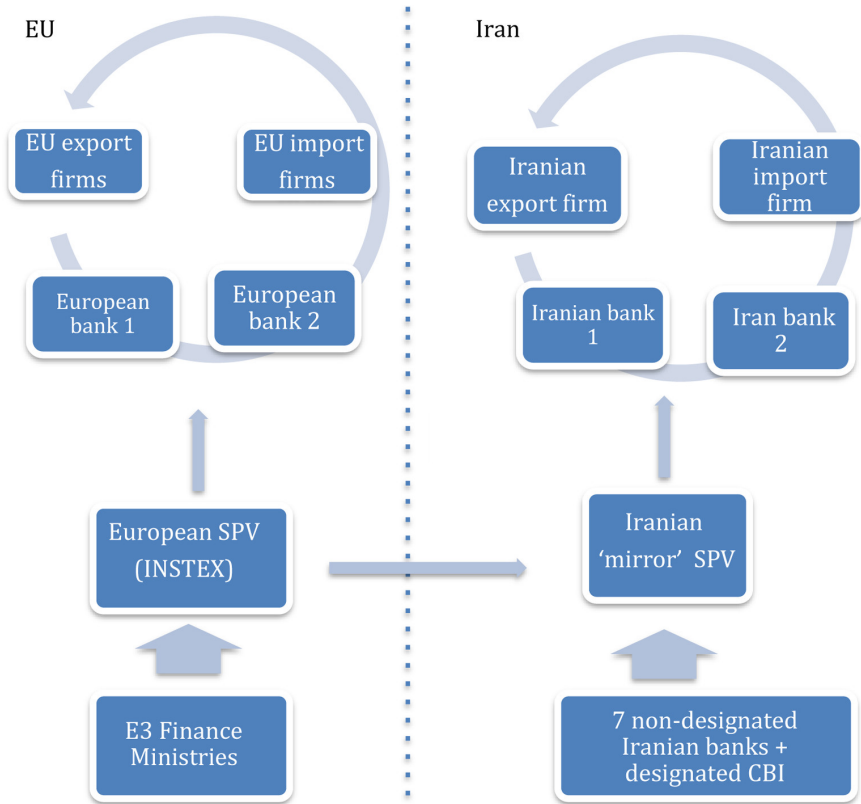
EU

EU export firms

EU import firms

European bank 1

European bank 2

European SPV (INSTEX)

E3 Finance Ministries

Iran

Iranian export firm

Iranian import firm

Iranian bank 1

Iran bank 2

Iranian 'mirror' SPV

7 non-designated Iranian banks + designated CBI